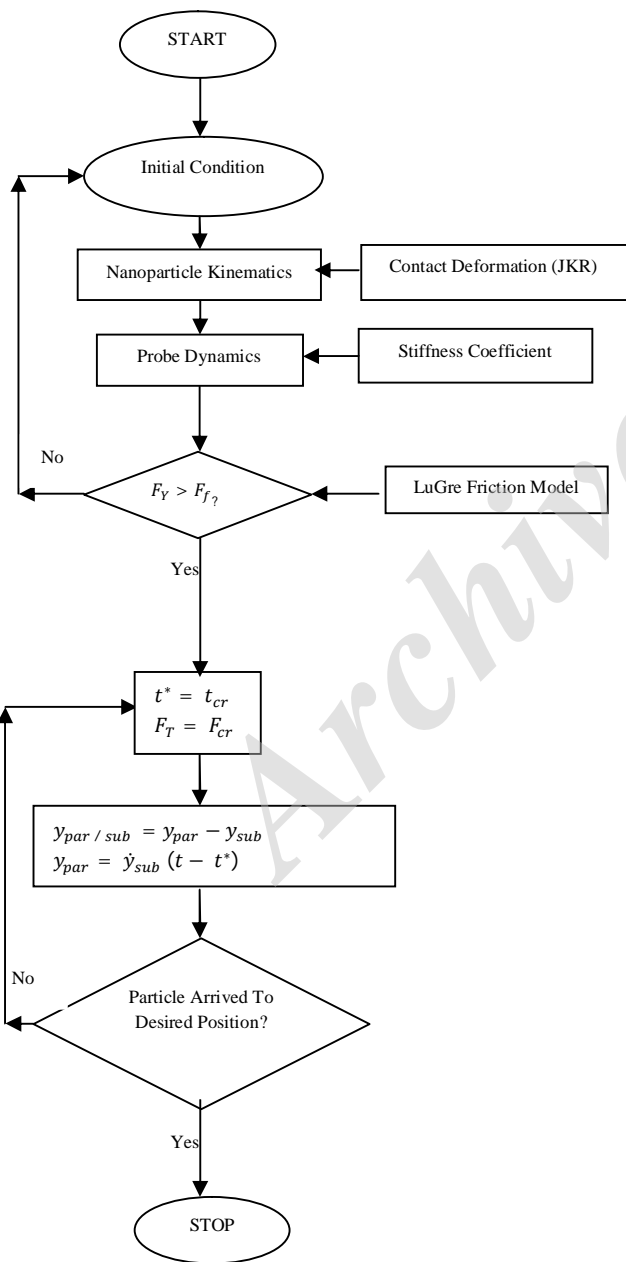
START

Initial Condition

Nanoparticle Kinematics

Contact Deformation (JKR)

Probe Dynamics

Stiffness Coefficient

No

$F_Y > F_{f_?}$

LuGre Friction Model

Yes

$t^* = t_{cr}$
$F_T = F_{cr}$

$y_{par\,/\,sub} = y_{par} - y_{sub}$
$y_{par} = \dot{y}_{sub}\,(t - t^*)$

No

Particle Arrived To Desired Position?

Yes

STOP

Archive